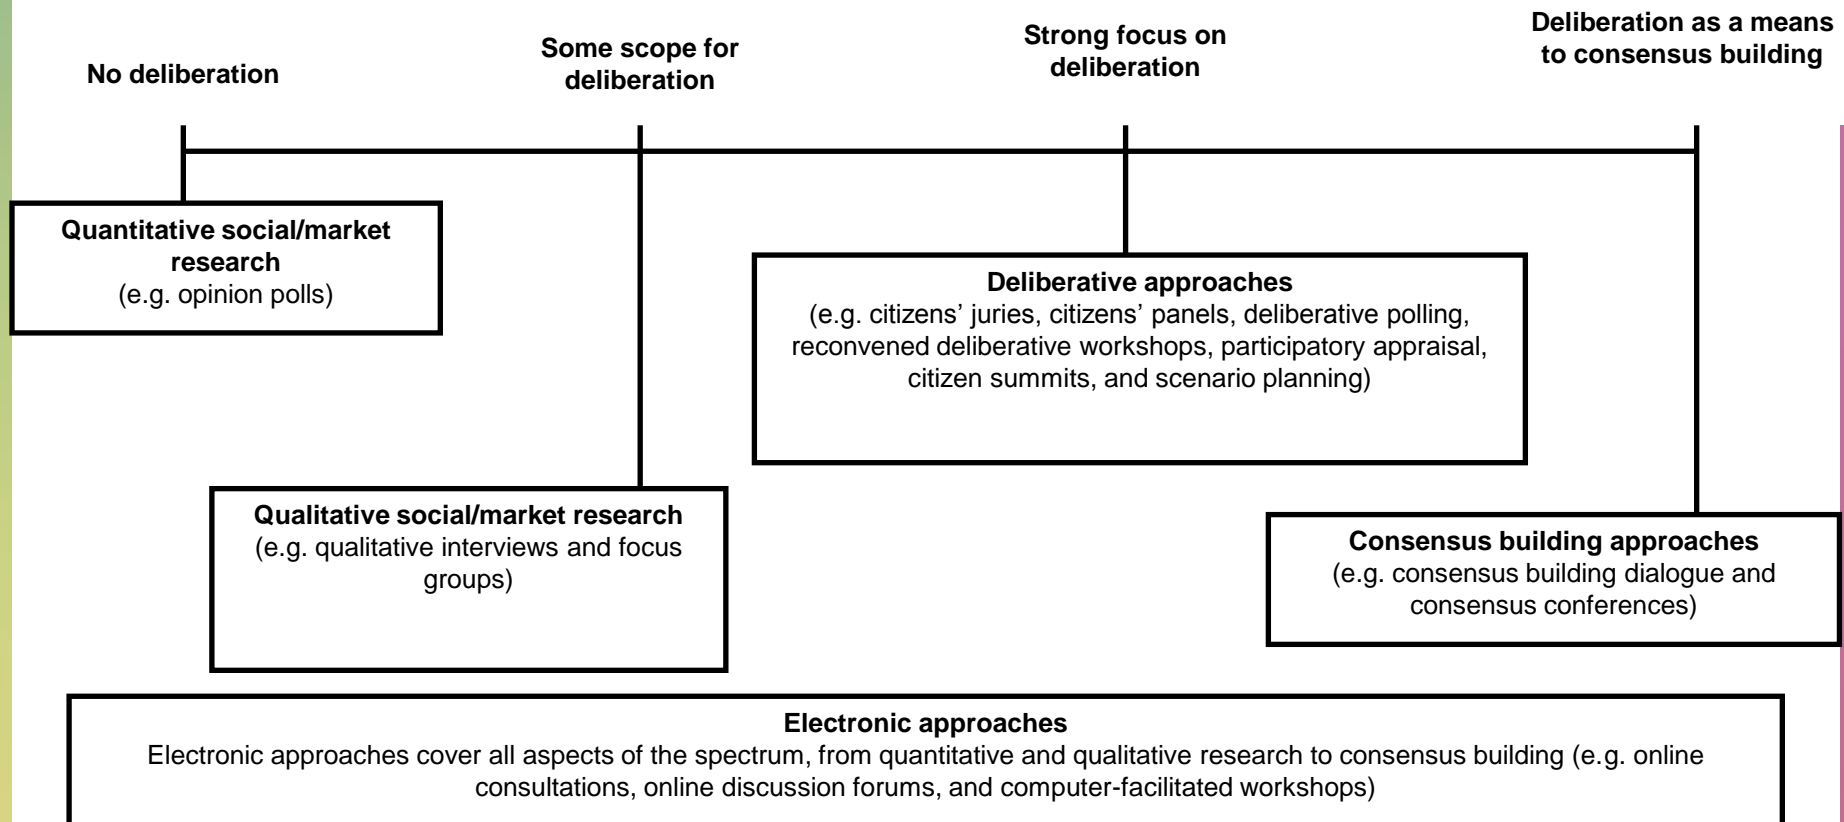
No deliberation

Some scope for deliberation

Strong focus on deliberation

Deliberation as a means to consensus building

**Quantitative social/market research**
(e.g. opinion polls)

**Deliberative approaches**
(e.g. citizens' juries, citizens' panels, deliberative polling, reconvened deliberative workshops, participatory appraisal, citizen summits, and scenario planning)

**Qualitative social/market research**
(e.g. qualitative interviews and focus groups)

**Consensus building approaches**
(e.g. consensus building dialogue and consensus conferences)

**Electronic approaches**
Electronic approaches cover all aspects of the spectrum, from quantitative and qualitative research to consensus building (e.g. online consultations, online discussion forums, and computer-facilitated workshops)